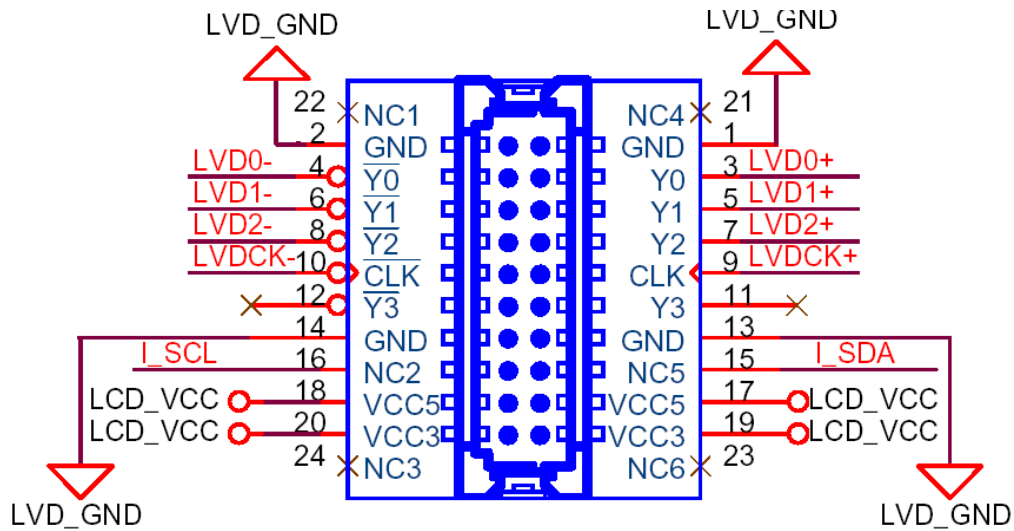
LVD_GND
LVD_GND
22 NC1
2 GND
LVD0- 4 $\overline{Y0}$
LVD1- 6 $\overline{Y1}$
LVD2- 8 $\overline{Y2}$
LVDCK- 10 $\overline{CLK}$
12 $\overline{Y3}$
14 GND
I_SCL 16 NC2
LCD_VCC 18 VCC5
LCD_VCC 20 VCC3
24 NC3
NC4 21
GND 1
Y0 3 LVD0+
Y1 5 LVD1+
Y2 7 LVD2+
CLK 9 LVDCK+
Y3 11
GND 13
NC5 15 I_SDA
VCC5 17 LCD_VCC
VCC3 19 LCD_VCC
NC6 23
LVD_GND
LVD_GND